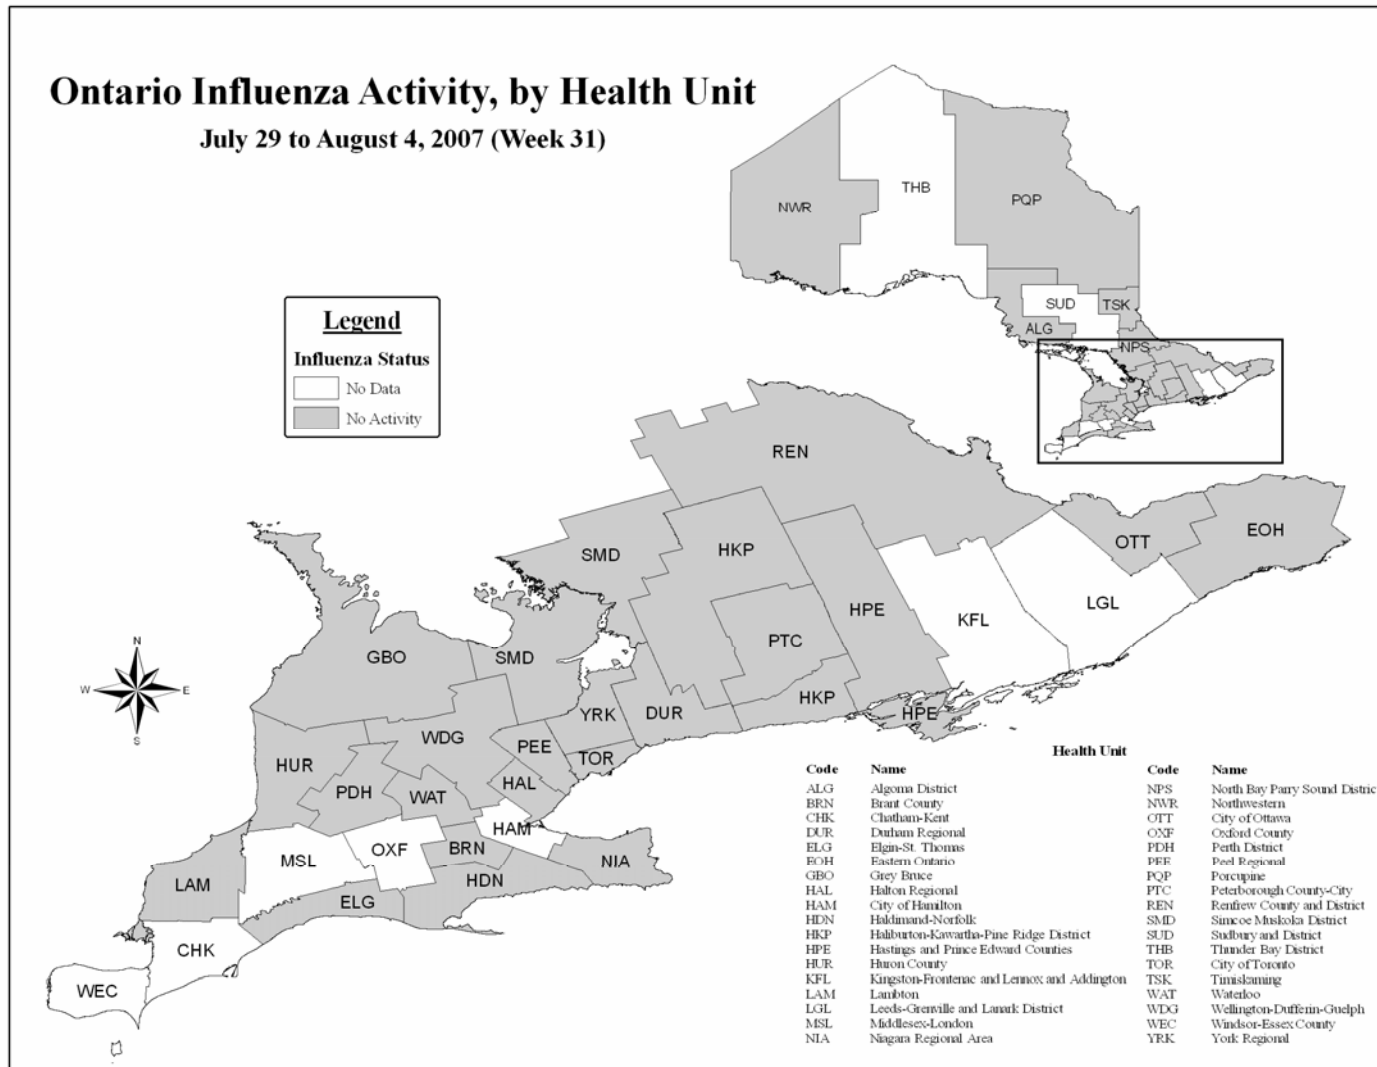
Ontario Influenza Activity, by Health Unit

July 29 to August 4, 2007 (Week 31)

NWR THB PQP SUD TSK ALG NPS

Legend

Influenza Status

No Data

No Activity

REN

SMD HKP OTT EOH

HPE KFL LGL PTC

GBO SMD

N W E S

YRK DUR HKP HPE

HUR WDG PEE TOR

PDH WAT HAL

HAM

MSL OXF BRN NIA

LAM HDN

ELG

CHK

WEC

Health Unit

| Code | Name | Code | Name |
|---|---|---|---|
| ALG | Algoma District | NPS | North Bay Parry Sound Distric |
| BRN | Brant County | NWR | Northwestern |
| CHK | Chatham-Kent | OTT | City of Ottawa |
| DUR | Durham Regional | OXF | Oxford County |
| ELG | Elgin-St. Thomas | PDH | Perth District |
| EOH | Eastern Ontario | PEE | Peel Regional |
| GBO | Grey Bruce | PQP | Porcupine |
| HAL | Halton Regional | PTC | Peterborough County-City |
| HAM | City of Hamilton | REN | Renfrew County and District |
| HDN | Haldimand-Norfolk | SMD | Simcoe Muskoka District |
| HKP | Haliburton-Kawartha-Pine Ridge District | SUD | Sudbury and District |
| HPE | Hastings and Prince Edward Counties | THB | Thunder Bay District |
| HUR | Huron County | TOR | City of Toronto |
| KFL | Kingston-Frontenac and Lennox and Addington | TSK | Timiskaming |
| LAM | Lambton | WAT | Waterloo |
| LGL | Leeds-Grenville and Lanark District | WDG | Wellington-Dufferin-Guelph |
| MSL | Middlesex-London | WEC | Windsor-Essex County |
| NIA | Niagara Regional Area | YRK | York Regional |